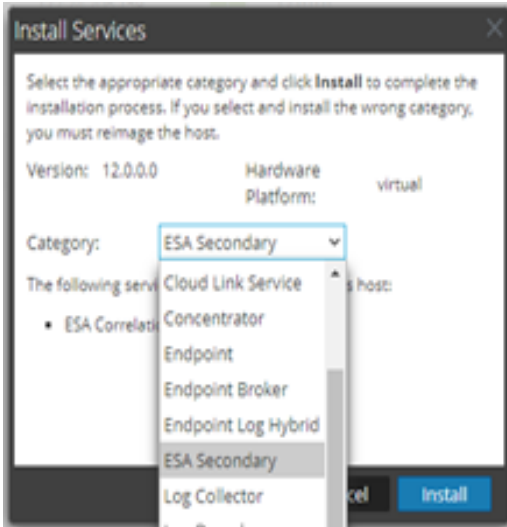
Install Services

Select the appropriate category and click **Install** to complete the installation process. If you select and install the wrong category, you must reimage the host.

Version: 12.0.0.0

Hardware Platform: virtual

Category: ESA Secondary

The following servi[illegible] host:

• ESA Correlati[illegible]

Cloud Link Service
Concentrator
Endpoint
Endpoint Broker
Endpoint Log Hybrid
ESA Secondary
Log Collector
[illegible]

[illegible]cel

Install